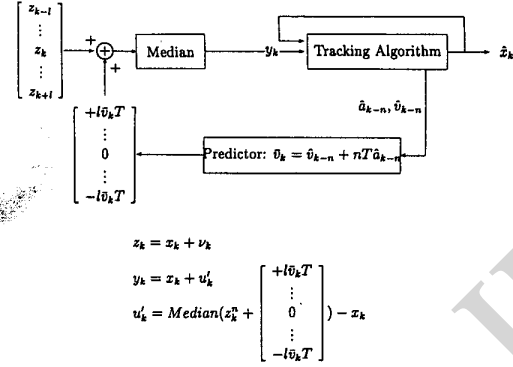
$\begin{bmatrix} z_{k-l} \\ \vdots \\ z_k \\ \vdots \\ z_{k+l} \end{bmatrix}$

+

+

Median

$y_k$

Tracking Algorithm

$\hat{x}_k$

$\hat{a}_{k-n}, \hat{v}_{k-n}$

$\begin{bmatrix} +l\bar{v}_k T \\ \vdots \\ 0 \\ \vdots \\ -l\bar{v}_k T \end{bmatrix}$

Predictor: $\bar{v}_k = \hat{v}_{k-n} + nT\hat{a}_{k-n}$

$z_k = x_k + \nu_k$

$y_k = x_k + u'_k$

$u'_k = Median(z_k^n + \begin{bmatrix} +l\bar{v}_k T \\ \vdots \\ 0 \\ \vdots \\ -l\bar{v}_k T \end{bmatrix}) - x_k$